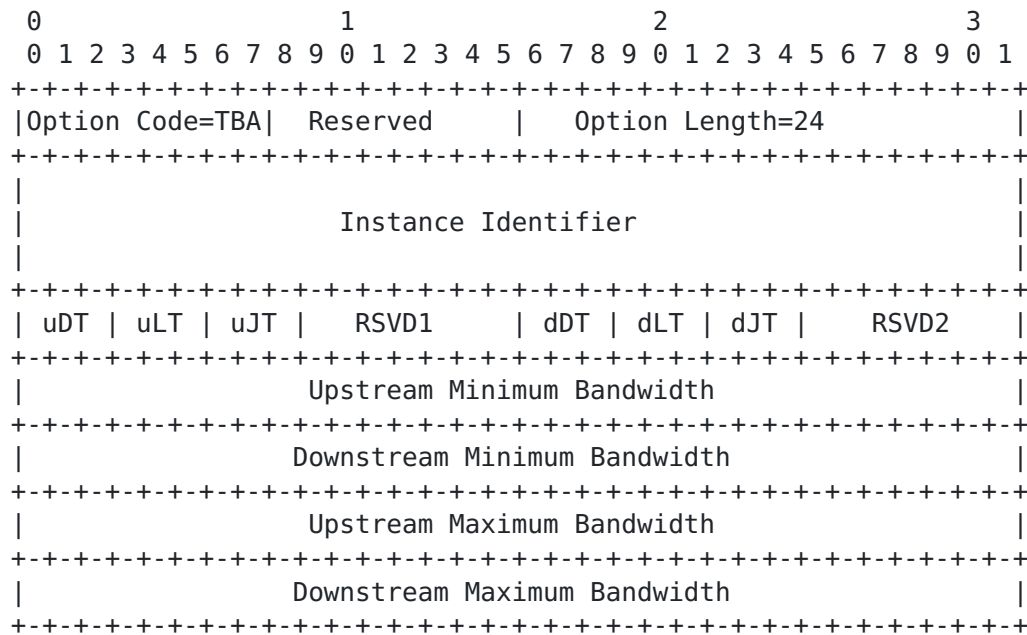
```
 0                   1                   2                   3
 0 1 2 3 4 5 6 7 8 9 0 1 2 3 4 5 6 7 8 9 0 1 2 3 4 5 6 7 8 9 0 1
+-+-+-+-+-+-+-+-+-+-+-+-+-+-+-+-+-+-+-+-+-+-+-+-+-+-+-+-+-+-+-+-+
|Option Code=TBA|   Reserved    |   Option Length=24            |
+-+-+-+-+-+-+-+-+-+-+-+-+-+-+-+-+-+-+-+-+-+-+-+-+-+-+-+-+-+-+-+-+
|                                                               |
|                    Instance Identifier                        |
|                                                               |
+-+-+-+-+-+-+-+-+-+-+-+-+-+-+-+-+-+-+-+-+-+-+-+-+-+-+-+-+-+-+-+-+
| uDT | uLT | uJT |    RSVD1      | dDT | dLT | dJT |     RSVD2   |
+-+-+-+-+-+-+-+-+-+-+-+-+-+-+-+-+-+-+-+-+-+-+-+-+-+-+-+-+-+-+-+-+
|                  Upstream Minimum Bandwidth                   |
+-+-+-+-+-+-+-+-+-+-+-+-+-+-+-+-+-+-+-+-+-+-+-+-+-+-+-+-+-+-+-+-+
|                 Downstream Minimum Bandwidth                  |
+-+-+-+-+-+-+-+-+-+-+-+-+-+-+-+-+-+-+-+-+-+-+-+-+-+-+-+-+-+-+-+-+
|                  Upstream Maximum Bandwidth                   |
+-+-+-+-+-+-+-+-+-+-+-+-+-+-+-+-+-+-+-+-+-+-+-+-+-+-+-+-+-+-+-+-+
|                 Downstream Maximum Bandwidth                  |
+-+-+-+-+-+-+-+-+-+-+-+-+-+-+-+-+-+-+-+-+-+-+-+-+-+-+-+-+-+-+-+-+
```